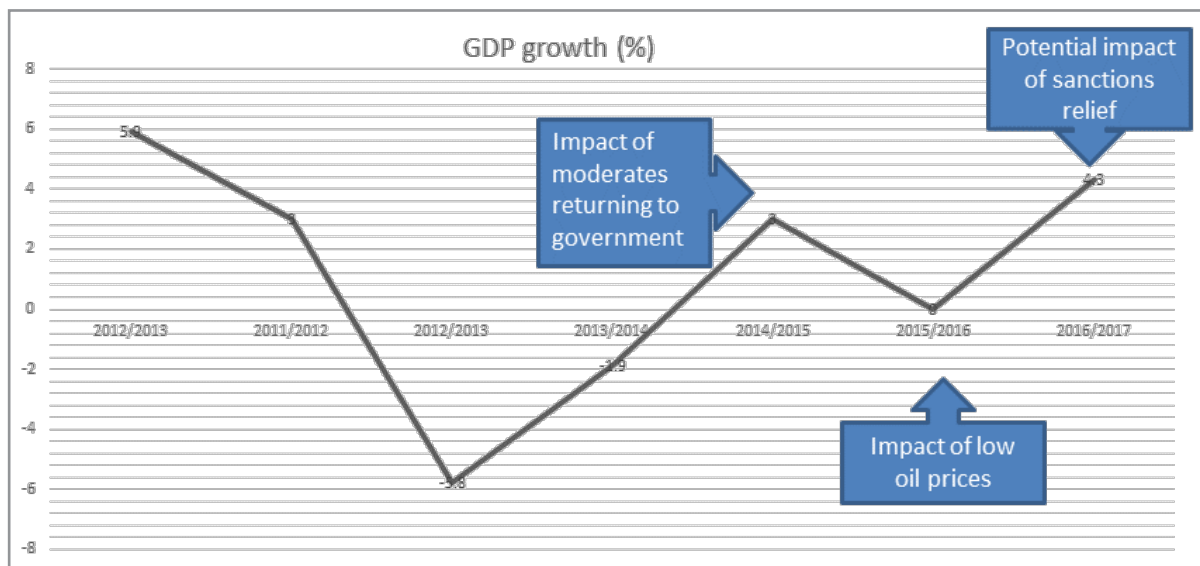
GDP growth (%)

8
6
4
2
0
-2
-4
-6
-8

5.9
3
-5.8
-1.9
3
0
4.3

2012/2013
2011/2012
2012/2013
2013/2014
2014/2015
2015/2016
2016/2017

Impact of moderates returning to government

Potential impact of sanctions relief

Impact of low oil prices